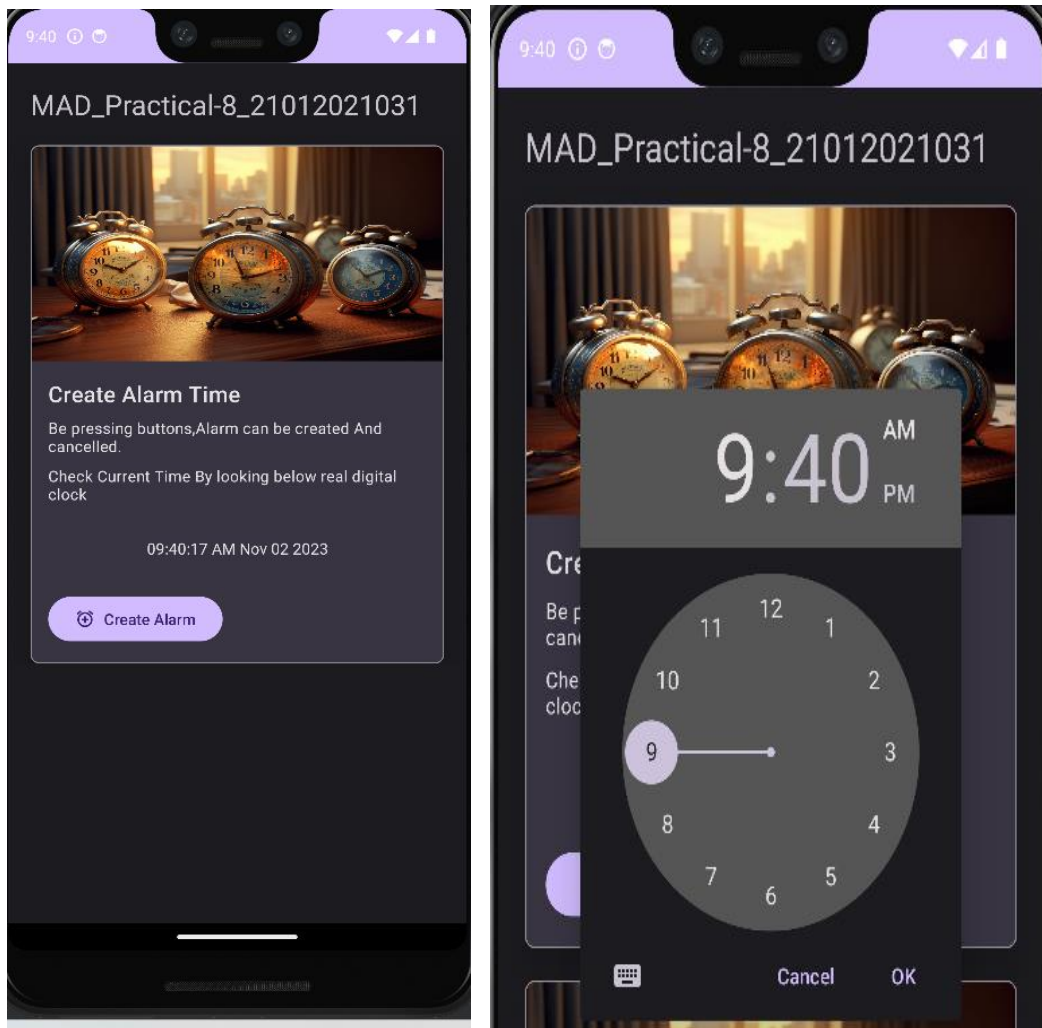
9:40

MAD_Practical-8_21012021031

Create Alarm Time

Be pressing buttons,Alarm can be created And cancelled.

Check Current Time By looking below real digital clock

09:40:17 AM Nov 02 2023

Create Alarm

9:40

MAD_Practical-8_21012021031

9:40 AM PM

Cre

Be p canc

Che cloc

12
1
2
3
4
5
6
7
8
9
10
11

Cancel OK